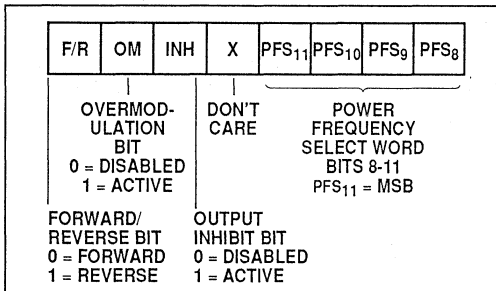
| F/R | OM | INH | X | $PFS_{11}$ | $PFS_{10}$ | $PFS_{9}$ | $PFS_{8}$ |
|---|---|---|---|---|---|---|---|

OVERMODULATION BIT
0 = DISABLED
1 = ACTIVE

DON'T CARE

POWER FREQUENCY SELECT WORD BITS 8-11
$PFS_{11}$ = MSB

FORWARD/ REVERSE BIT
0 = FORWARD
1 = REVERSE

OUTPUT INHIBIT BIT
0 = DISABLED
1 = ACTIVE